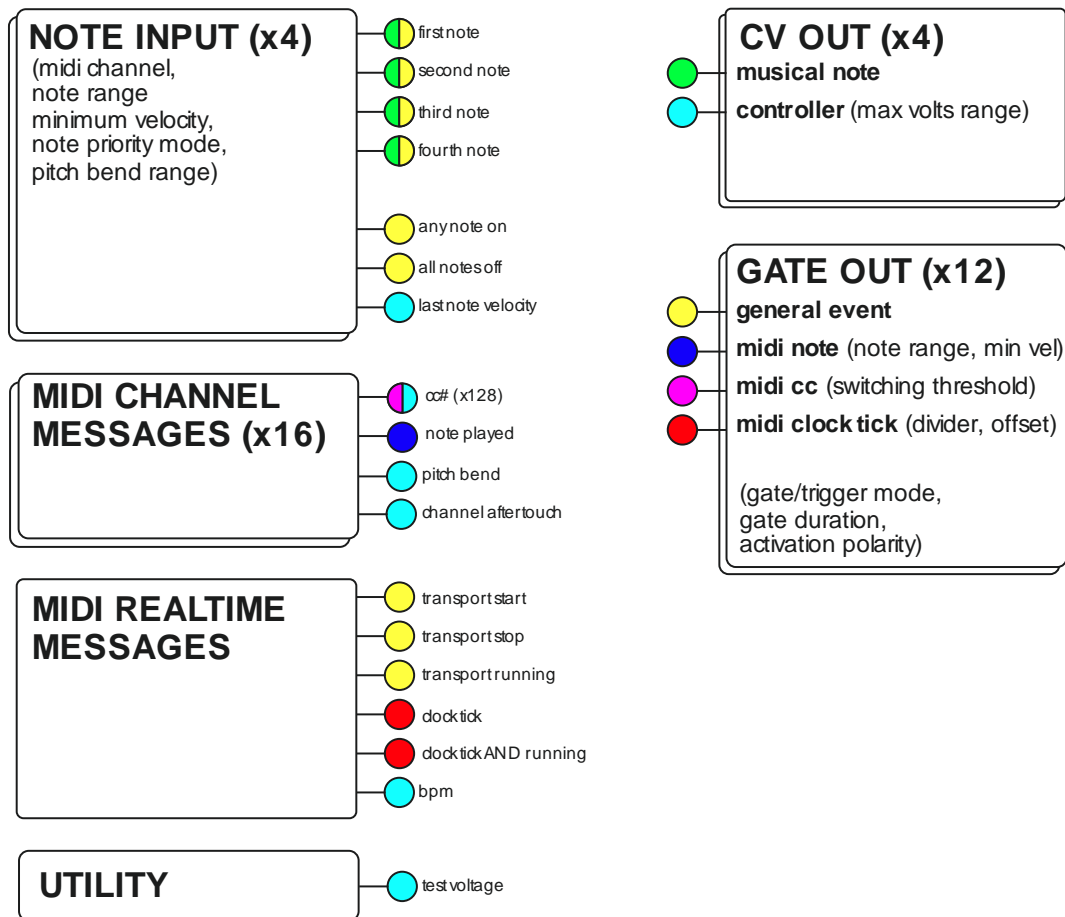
NOTE INPUT (x4)
(midi channel, note range minimum velocity, note priority mode, pitch bend range)

first note
second note
third note
fourth note
any note on
all notes off
last note velocity

CV OUT (x4)
musical note
controller (max volts range)

GATE OUT (x12)
general event
midi note (note range, min vel)
midi cc (switching threshold)
midi clock tick (divider, offset)

(gate/trigger mode, gate duration, activation polarity)

MIDI CHANNEL MESSAGES (x16)

cc# (x128)
note played
pitch bend
channel aftertouch

MIDI REALTIME MESSAGES

transport start
transport stop
transport running
clock tick
clock tick AND running
bpm

UTILITY

test voltage